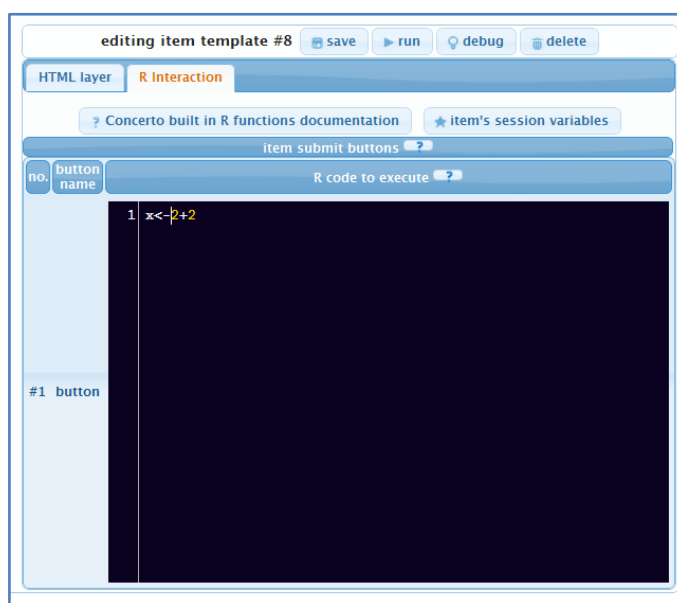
editing item template #8 save run debug delete

HTML layer R Interaction

? Concerto built in R functions documentation item's session variables

item submit buttons ?

| no. | button name | R code to execute ? |
|---|---|---|
| #1 | button | 1 x<-2+2 |